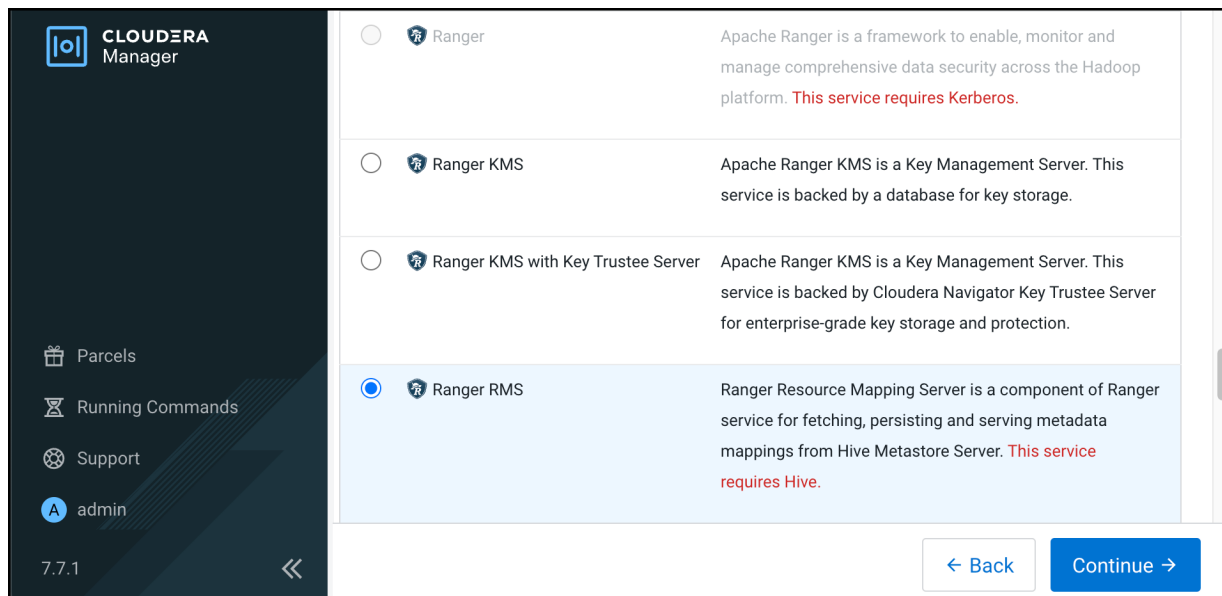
CLOUDERA Manager

Parcels

Running Commands

Support

A admin

7.7.1

Ranger | Apache Ranger is a framework to enable, monitor and manage comprehensive data security across the Hadoop platform. This service requires Kerberos.

Ranger KMS | Apache Ranger KMS is a Key Management Server. This service is backed by a database for key storage.

Ranger KMS with Key Trustee Server | Apache Ranger KMS is a Key Management Server. This service is backed by Cloudera Navigator Key Trustee Server for enterprise-grade key storage and protection.

Ranger RMS | Ranger Resource Mapping Server is a component of Ranger service for fetching, persisting and serving metadata mappings from Hive Metastore Server. This service requires Hive.

← Back

Continue →